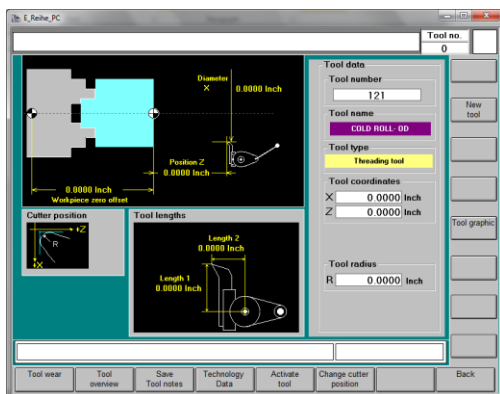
E_Reihe_PC

Tool no.
0

Diameter
X
0.0000 Inch

Position Z
0.0000 Inch

0.0000 Inch
Workpiece zero offset

Cutter position
+Z
R
+X

Tool lengths
Length 2
0.0000 Inch
Length 1
0.0000 Inch

Tool data
Tool number
121
Tool name
COLD ROLL- OD
Tool type
Threading tool
Tool coordinates
X 0.0000 Inch
Z 0.0000 Inch
Tool radius
R 0.0000 Inch

New tool
Tool graphic

Tool wear
Tool overview
Save Tool notes
Technology Data
Activate tool
Change cutter position
Back